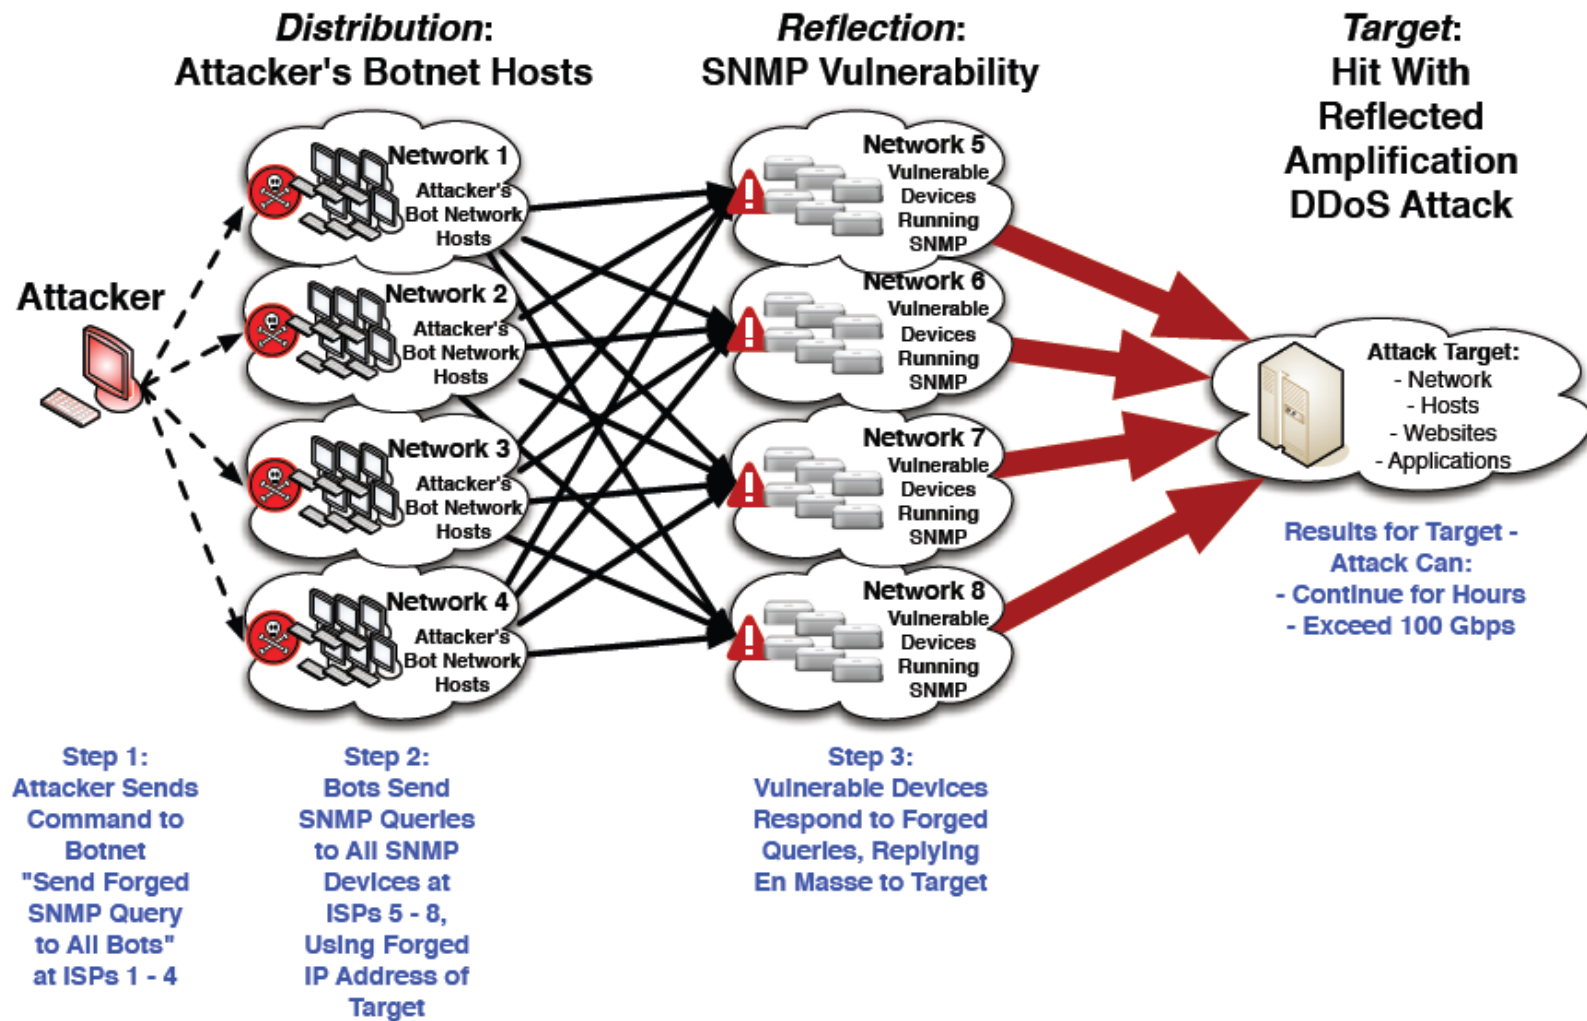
Distribution:
Attacker's Botnet Hosts

Reflection:
SNMP Vulnerability

Target:
Hit With Reflected Amplification DDoS Attack

Attacker

Network 1
Attacker's Bot Network Hosts

Network 2
Attacker's Bot Network Hosts

Network 3
Attacker's Bot Network Hosts

Network 4
Attacker's Bot Network Hosts

Network 5
Vulnerable Devices Running SNMP

Network 6
Vulnerable Devices Running SNMP

Network 7
Vulnerable Devices Running SNMP

Network 8
Vulnerable Devices Running SNMP

Attack Target:
- Network
- Hosts
- Websites
- Applications

Results for Target - Attack Can:
- Continue for Hours
- Exceed 100 Gbps

Step 1:
Attacker Sends Command to Botnet "Send Forged SNMP Query to All Bots" at ISPs 1 - 4

Step 2:
Bots Send SNMP Queries to All SNMP Devices at ISPs 5 - 8, Using Forged IP Address of Target

Step 3:
Vulnerable Devices Respond to Forged Queries, Replying En Masse to Target